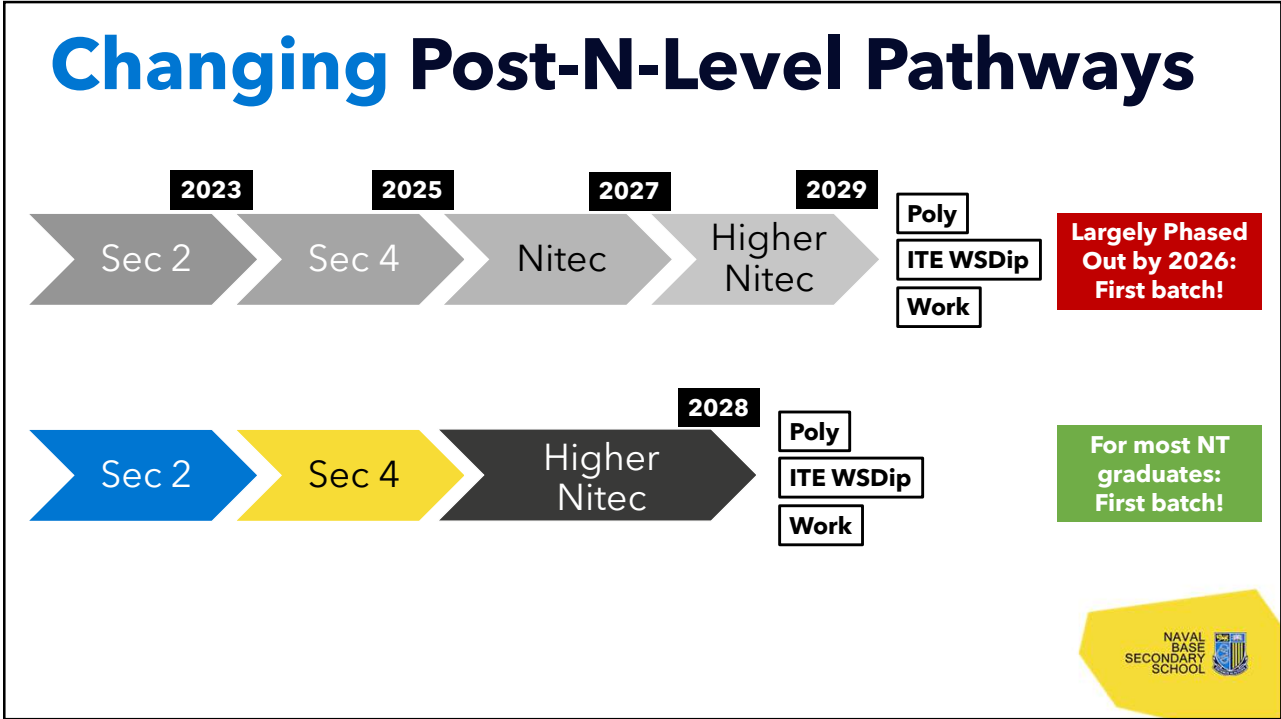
Changing Post-N-Level Pathways

2023 2025 2027 2029

Sec 2 Sec 4 Nitec Higher Nitec

Poly
ITE WSDip
Work

Largely Phased Out by 2026: First batch!

2028

Sec 2 Sec 4 Higher Nitec

Poly
ITE WSDip
Work

For most NT graduates: First batch!

NAVAL BASE SECONDARY SCHOOL